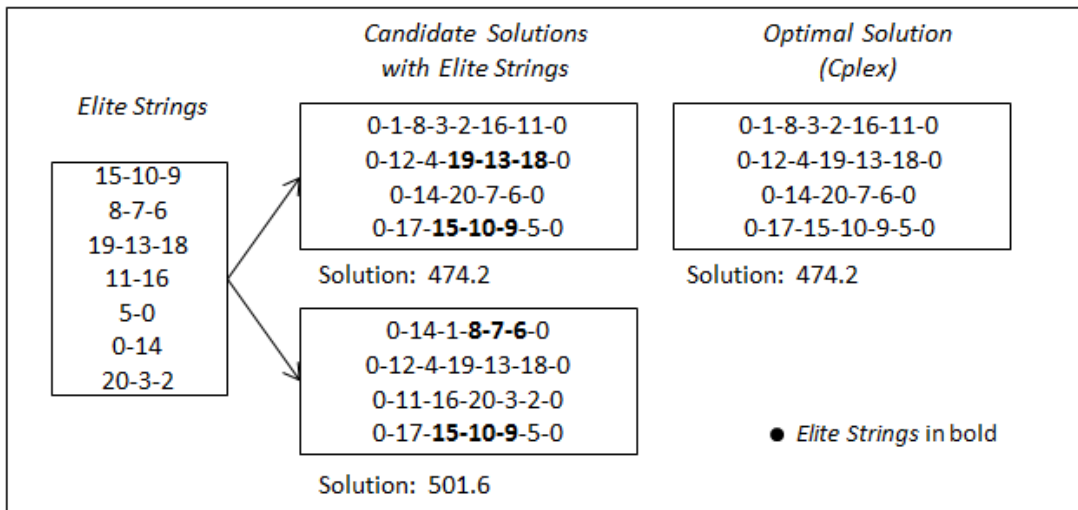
Elite Strings

15-10-9
8-7-6
19-13-18
11-16
5-0
0-14
20-3-2

Candidate Solutions with Elite Strings

0-1-8-3-2-16-11-0
0-12-4-**19-13-18**-0
0-14-20-7-6-0
0-17-**15-10-9**-5-0

Solution: 474.2

0-14-1-**8-7-6**-0
0-12-4-19-13-18-0
0-11-16-20-3-2-0
0-17-**15-10-9**-5-0

Solution: 501.6

Optimal Solution (Cplex)

0-1-8-3-2-16-11-0
0-12-4-19-13-18-0
0-14-20-7-6-0
0-17-15-10-9-5-0

Solution: 474.2

● Elite Strings in bold